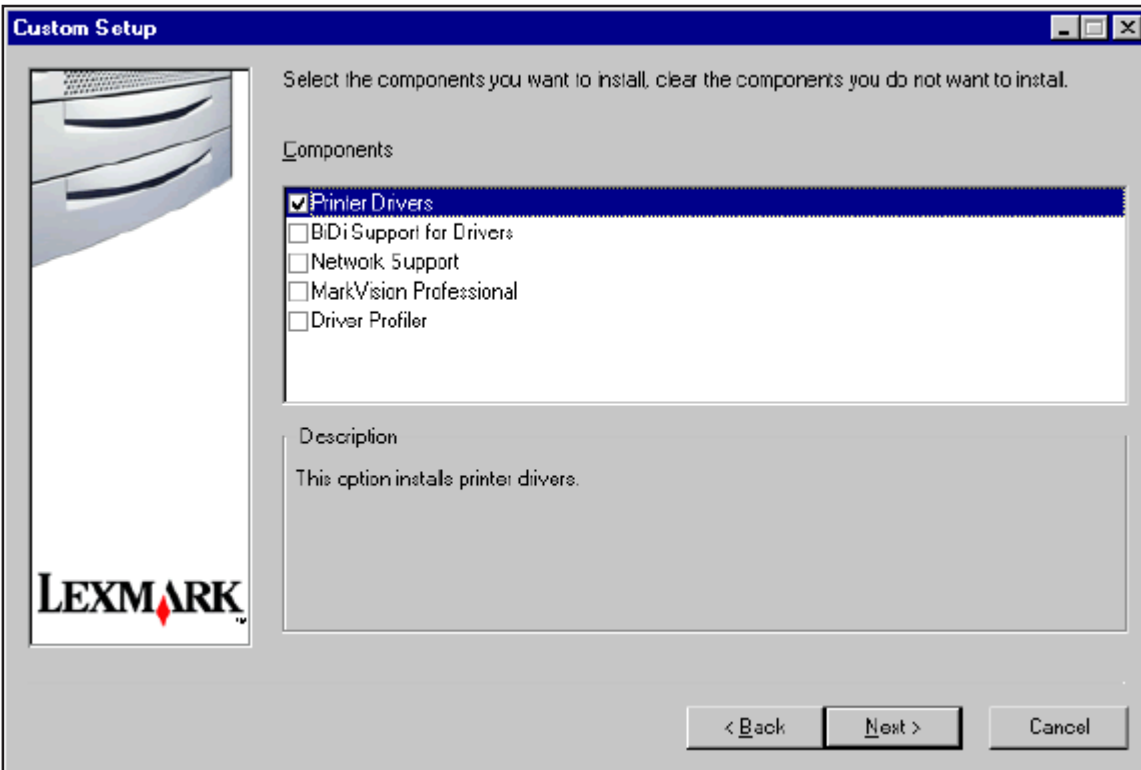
Custom Setup

Select the components you want to install, clear the components you do not want to install.

Components

Printer Drivers
BiDi Support for Drivers
Network Support
MarkVision Professional
Driver Profiler

Description

This option installs printer drivers.

LEXMARK

< Back
Next >
Cancel